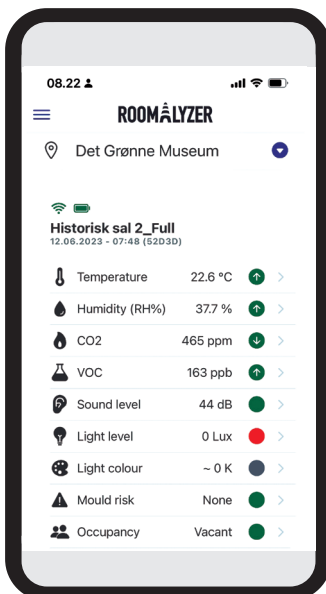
08.22

ROOMALYZER

Det Grønne Museum

Historisk sal 2_Full
12.06.2023 - 07:48 (52D3D)

| | | |
|---|---|---|
| Temperature | 22.6 °C | > |
| Humidity (RH%) | 37.7 % | > |
| CO2 | 465 ppm | > |
| VOC | 163 ppb | > |
| Sound level | 44 dB | > |
| Light level | 0 Lux | > |
| Light colour | ~ 0 K | > |
| Mould risk | None | > |
| Occupancy | Vacant | > |